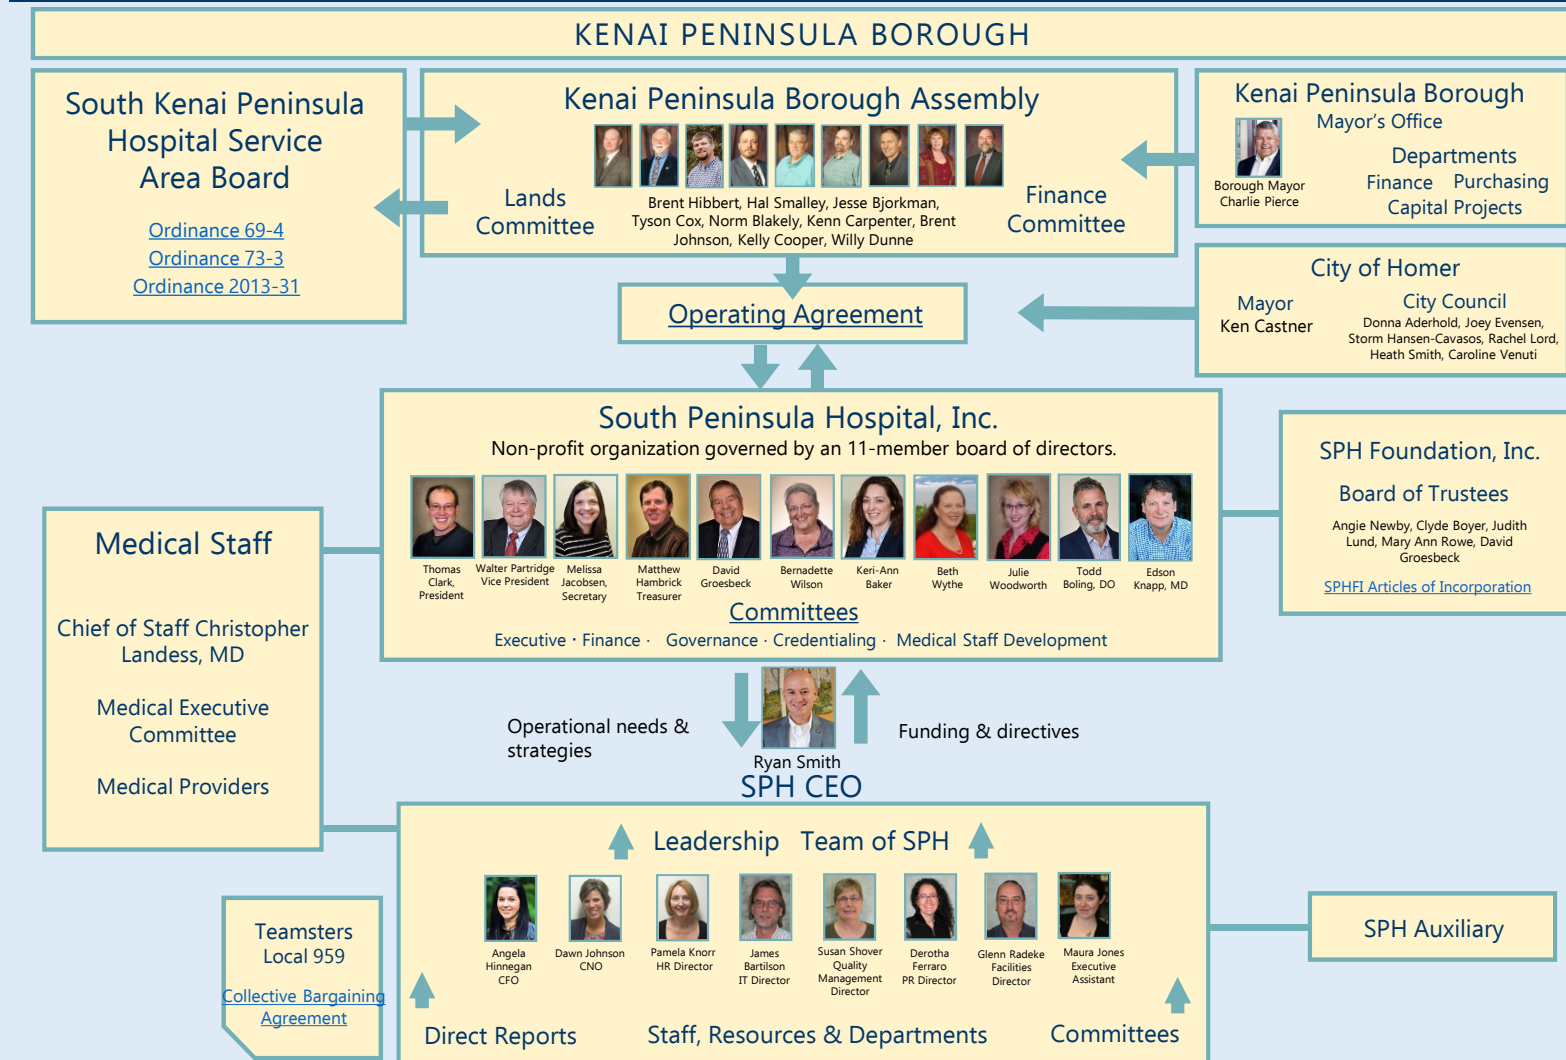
KENAI PENINSULA BOROUGH

South Kenai Peninsula Hospital Service Area Board

Ordinance 69-4
Ordinance 73-3
Ordinance 2013-31

Kenai Peninsula Borough Assembly

Lands Committee

Brent Hibbert, Hal Smalley, Jesse Bjorkman, Tyson Cox, Norm Blakely, Kenn Carpenter, Brent Johnson, Kelly Cooper, Willy Dunne

Finance Committee

Kenai Peninsula Borough
Mayor's Office
Borough Mayor
Charlie Pierce
Departments
Finance Purchasing
Capital Projects

City of Homer
Mayor
Ken Castner
City Council
Donna Aderhold, Joey Evensen, Storm Hansen-Cavasos, Rachel Lord, Heath Smith, Caroline Venuti

Operating Agreement

South Peninsula Hospital, Inc.
Non-profit organization governed by an 11-member board of directors.

Thomas Clark, President
Walter Partridge Vice President
Melissa Jacobsen, Secretary
Matthew Hambrick Treasurer
David Groesbeck
Bernadette Wilson
Keri-Ann Baker
Beth Wythe
Julie Woodworth
Todd Boling, DO
Edson Knapp, MD

Committees
Executive · Finance · Governance · Credentialing · Medical Staff Development

SPH Foundation, Inc.
Board of Trustees
Angie Newby, Clyde Boyer, Judith Lund, Mary Ann Rowe, David Groesbeck
SPHFI Articles of Incorporation

Medical Staff

Chief of Staff Christopher Landess, MD

Medical Executive Committee

Medical Providers

Operational needs & strategies

Ryan Smith
SPH CEO

Funding & directives

Leadership Team of SPH

Angela Hinnegan CFO
Dawn Johnson CNO
Pamela Knorr HR Director
James Bartilson IT Director
Susan Shover Quality Management Director
Derotha Ferraro PR Director
Glenn Radeke Facilities Director
Maura Jones Executive Assistant

Teamsters Local 959
Collective Bargaining Agreement

SPH Auxiliary

Direct Reports
Staff, Resources & Departments
Committees